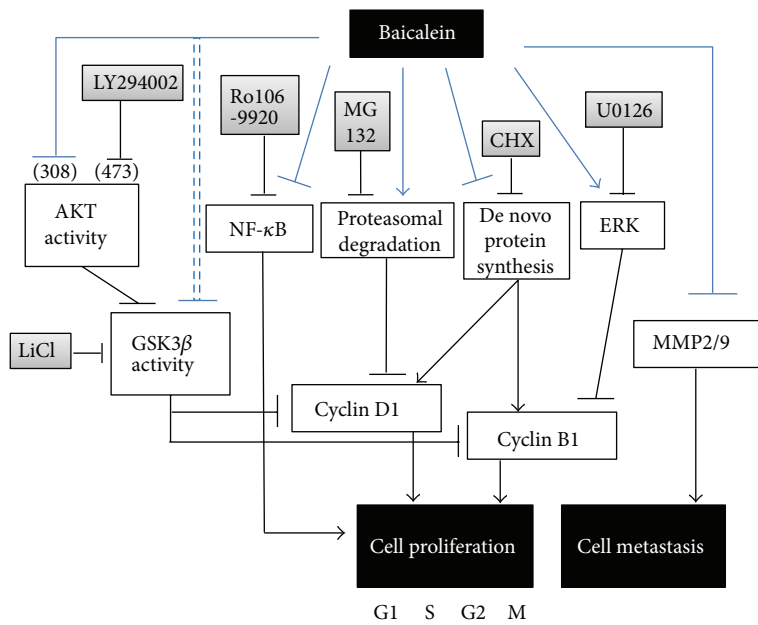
Baicalein

LY294002

Ro106 -9920

MG 132

CHX

U0126

(308)

(473)

AKT activity

NF-$\kappa$B

Proteasomal degradation

De novo protein synthesis

ERK

LiCl

GSK3$\beta$ activity

MMP2/9

Cyclin D1

Cyclin B1

Cell proliferation

Cell metastasis

G1 S G2 M